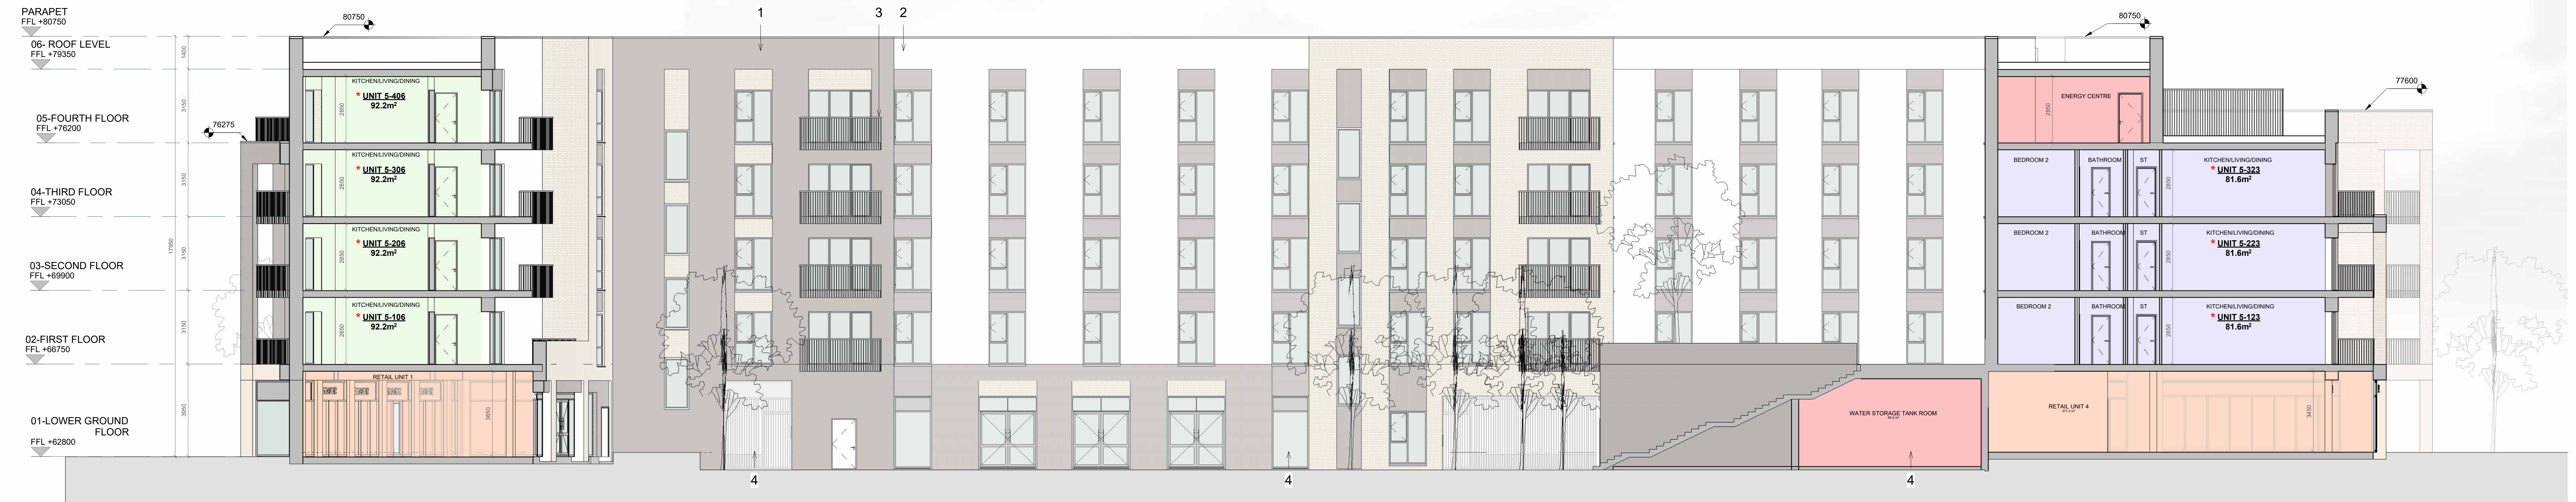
PARAPET
FFL +80750

06- ROOF LEVEL
FFL +79350

05-FOURTH FLOOR
FFL +76200

04-THIRD FLOOR
FFL +73050

03-SECOND FLOOR
FFL +69900

02-FIRST FLOOR
FFL +66750

01-LOWER GROUND FLOOR
FFL +62800

1400
3150
3150
17950
3150
3150
3850

80750
76275
1
3
2
80750
77600

KITCHEN/LIVING/DINING
UNIT 5-406
92.2m²
2850

KITCHEN/LIVING/DINING
UNIT 5-306
92.2m²
2850

KITCHEN/LIVING/DINING
UNIT 5-206
92.2m²
2850

KITCHEN/LIVING/DINING
UNIT 5-106
92.2m²
2850

RETAIL UNIT 1
3850

ENERGY CENTRE
2850

BEDROOM 2
BATHROOM
ST
KITCHEN/LIVING/DINING
UNIT 5-323
81.6m²
2850

BEDROOM 2
BATHROOM
ST
KITCHEN/LIVING/DINING
UNIT 5-223
81.6m²
2850

BEDROOM 2
BATHROOM
ST
KITCHEN/LIVING/DINING
UNIT 5-123
81.6m²
2850

WATER STORAGE TANK ROOM

RETAIL UNIT 4
3450

4
4
4